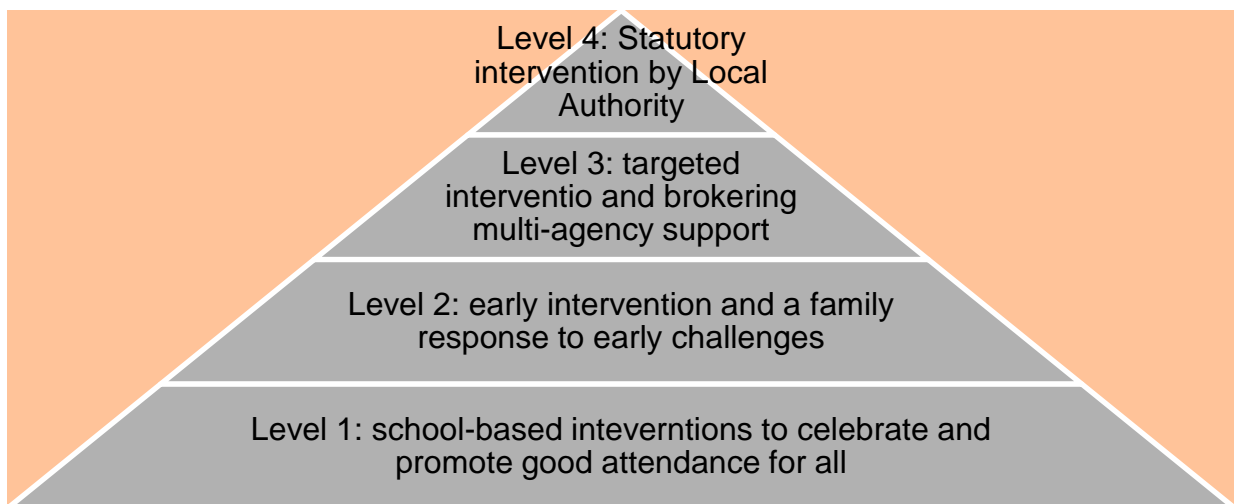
Level 4: Statutory intervention by Local Authority

Level 3: targeted interventio and brokering multi-agency support

Level 2: early intervention and a family response to early challenges

Level 1: school-based inteverntions to celebrate and promote good attendance for all